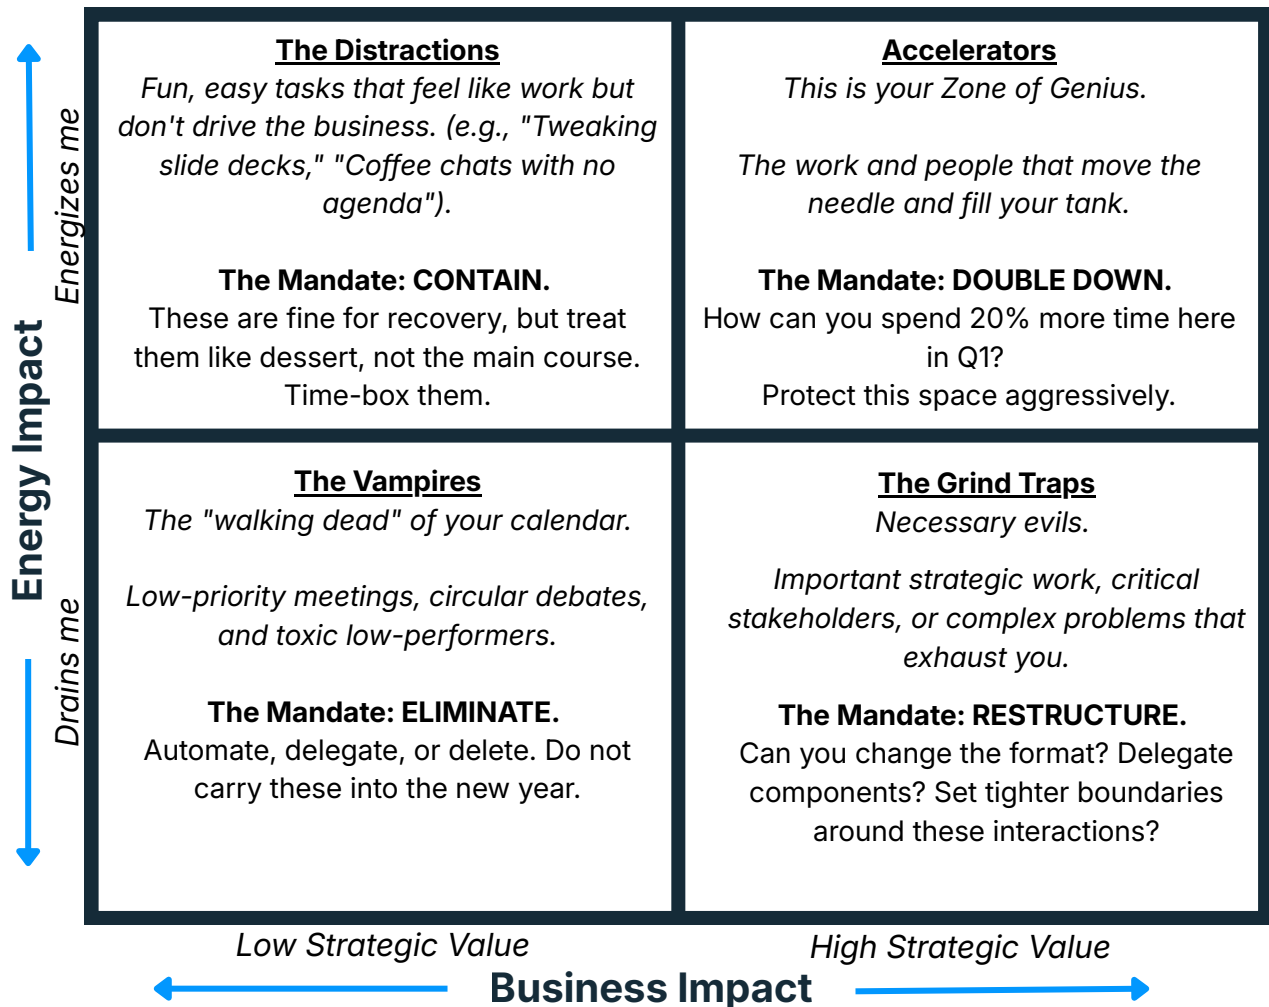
Energy Impact

Energizes me

Drains me

**The Distractions**
*Fun, easy tasks that feel like work but don't drive the business. (e.g., "Tweaking slide decks," "Coffee chats with no agenda").*

**The Mandate: CONTAIN.**
These are fine for recovery, but treat them like dessert, not the main course. Time-box them.

**Accelerators**
*This is your Zone of Genius.*

*The work and people that move the needle and fill your tank.*

**The Mandate: DOUBLE DOWN.**
How can you spend 20% more time here in Q1?
Protect this space aggressively.

**The Vampires**
*The "walking dead" of your calendar.*

*Low-priority meetings, circular debates, and toxic low-performers.*

**The Mandate: ELIMINATE.**
Automate, delegate, or delete. Do not carry these into the new year.

**The Grind Traps**
*Necessary evils.*

*Important strategic work, critical stakeholders, or complex problems that exhaust you.*

**The Mandate: RESTRUCTURE.**
Can you change the format? Delegate components? Set tighter boundaries around these interactions?

*Low Strategic Value*

*High Strategic Value*

Business Impact